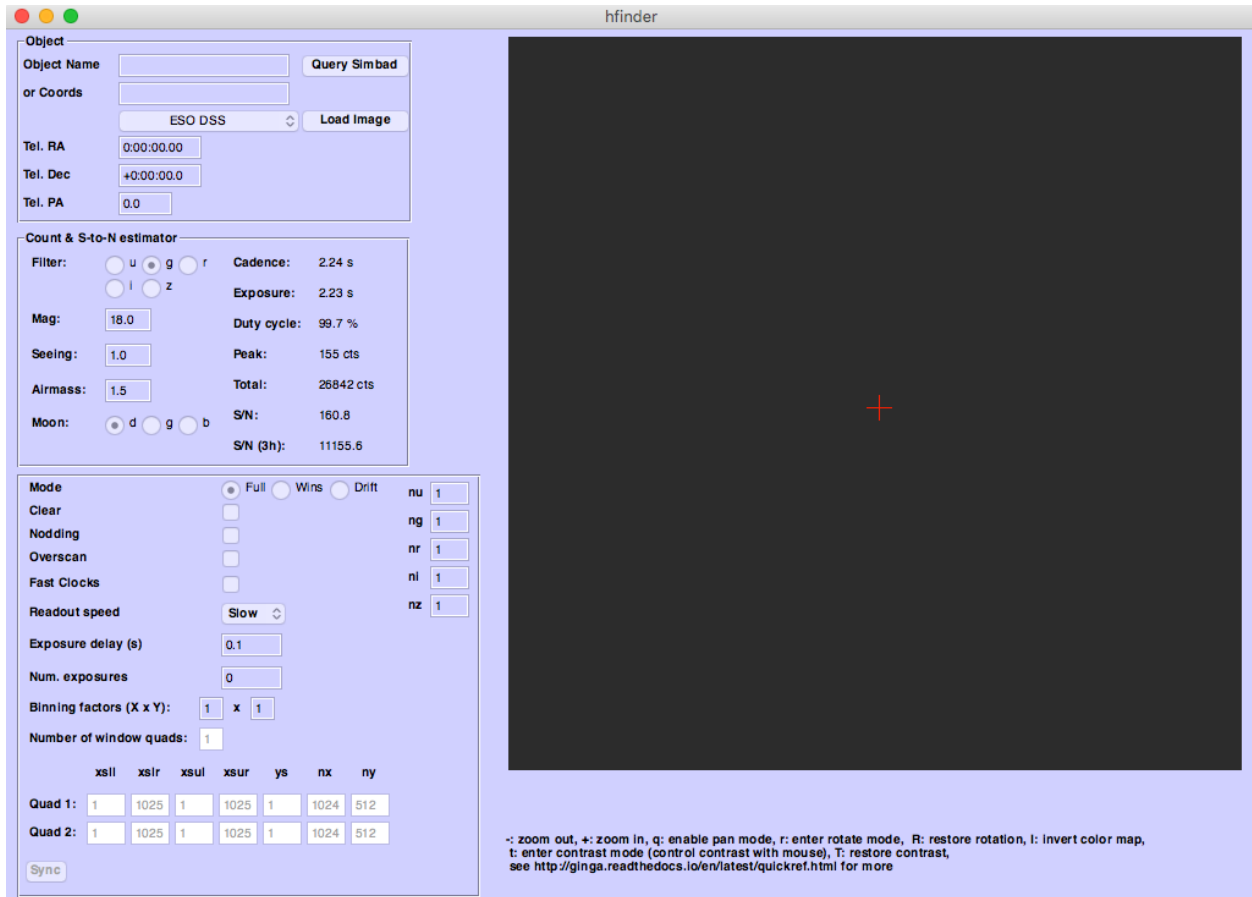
hfinder

Object

Object Name
Query Simbad
or Coords
ESO DSS
Load Image
Tel. RA 0:00:00.00
Tel. Dec +0:00:00.0
Tel. PA 0.0

Count & S-to-N estimator

Filter: u g r i z
Mag: 18.0
Seeing: 1.0
Airmass: 1.5
Moon: d g b

Cadence: 2.24 s
Exposure: 2.23 s
Duty cycle: 99.7 %
Peak: 155 cts
Total: 26842 cts
S/N: 160.8
S/N (3h): 11155.6

Mode Full Wins Drift
Clear
Nodding
Overscan
Fast Clocks
Readout speed Slow
Exposure delay (s) 0.1
Num. exposures 0
Binning factors (X x Y): 1 x 1
Number of window quads: 1

nu 1
ng 1
nr 1
ni 1
nz 1

| | xsll | xslr | xsul | xsur | ys | nx | ny |
|---|---|---|---|---|---|---|---|
| Quad 1: | 1 | 1025 | 1 | 1025 | 1 | 1024 | 512 |
| Quad 2: | 1 | 1025 | 1 | 1025 | 1 | 1024 | 512 |

Sync

-: zoom out, +: zoom in, q: enable pan mode, r: enter rotate mode, R: restore rotation, I: invert color map, t: enter contrast mode (control contrast with mouse), T: restore contrast, see http://ginga.readthedocs.io/en/latest/quickref.html for more